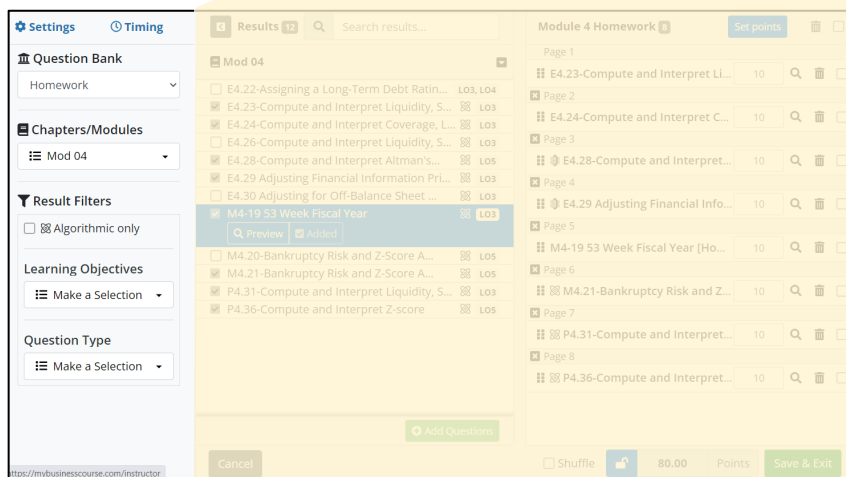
Settings Timing

Question Bank

Homework

Chapters/Modules

Mod 04

Result Filters

Algorithmic only

Learning Objectives

Make a Selection

Question Type

Make a Selection

https://mybusinesscourse.com/instructor

Results 12

Search results...

Mod 04

E4.22-Assigning a Long-Term Debt Ratin... LO3, LO4
E4.23-Compute and Interpret Liquidity, S... LO3
E4.24-Compute and Interpret Coverage, L... LO3
E4.26-Compute and Interpret Liquidity, S... LO3
E4.28-Compute and Interpret Altman's... LO5
E4.29 Adjusting Financial Information Pri... LO3
E4.30 Adjusting for Off-Balance Sheet ... LO3
M4-19 53 Week Fiscal Year LO3
Preview Added
M4.20-Bankruptcy Risk and Z-Score A... LO5
M4.21-Bankruptcy Risk and Z-Score A... LO5
P4.31-Compute and Interpret Liquidity, S... LO3
P4.36-Compute and Interpret Z-score LO5

Add Questions

Cancel

Module 4 Homework 8

Set points

Page 1
E4.23-Compute and Interpret Li... 10
Page 2
E4.24-Compute and Interpret C... 10
Page 3
E4.28-Compute and Interpret... 10
Page 4
E4.29 Adjusting Financial Info... 10
Page 5
M4-19 53 Week Fiscal Year [Ho... 10
Page 6
M4.21-Bankruptcy Risk and Z... 10
Page 7
P4.31-Compute and Interpret... 10
Page 8
P4.36-Compute and Interpret... 10

Shuffle 80.00 Points Save & Exit